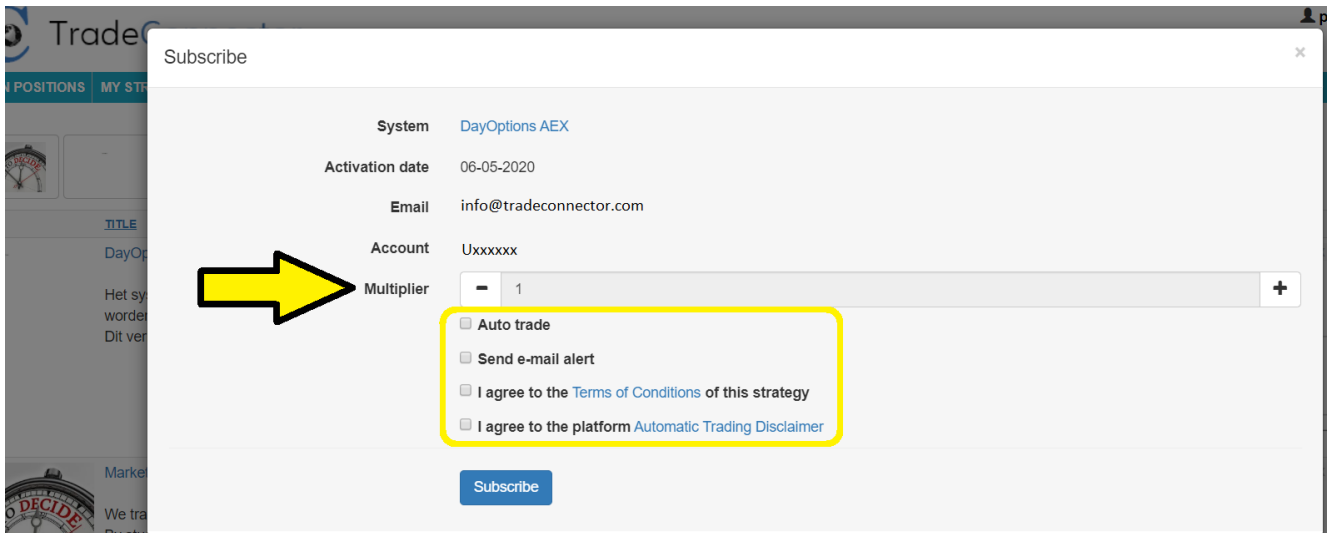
Trade

N POSITIONS MY STR

TITLE

DayOp

Het sys
worden
Dit ver

Market

We tra

Subscribe

×

System DayOptions AEX

Activation date 06-05-2020

Email info@tradeconnector.com

Account Uxxxxxx

Multiplier − 1 +

Auto trade

Send e-mail alert

I agree to the Terms of Conditions of this strategy

I agree to the platform Automatic Trading Disclaimer

Subscribe